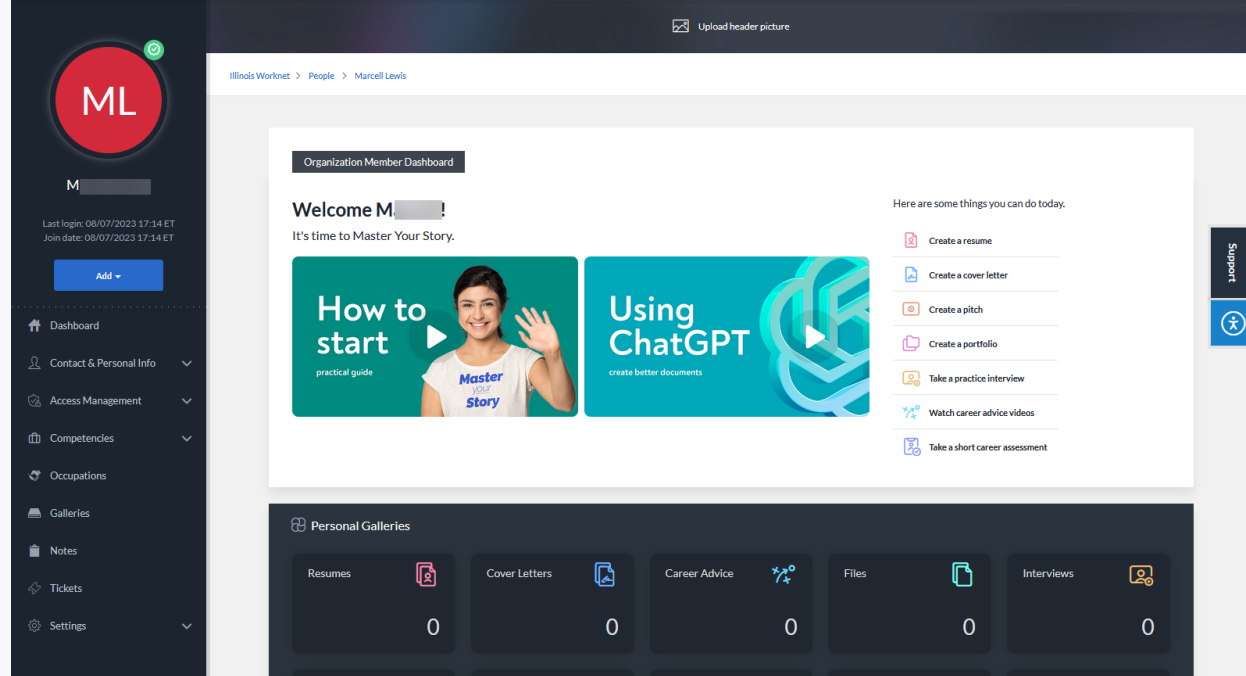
ML

M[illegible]

Last login: 08/07/2023 17:14 ET
Join date: 08/07/2023 17:14 ET

Add

Dashboard
Contact & Personal Info
Access Management
Competencies
Occupations
Galleries
Notes
Tickets
Settings

Upload header picture

Illinois Worknet > People > Marcell Lewis

Organization Member Dashboard

Welcome M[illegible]!
It's time to Master Your Story.

How to start
practical guide
Master your Story

Using ChatGPT
create better documents

Here are some things you can do today.
Create a resume
Create a cover letter
Create a pitch
Create a portfolio
Take a practice interview
Watch career advice videos
Take a short career assessment

Support

Personal Galleries

| Resumes | Cover Letters | Career Advice | Files | Interviews |
|---|---|---|---|---|
| 0 | 0 | 0 | 0 | 0 |